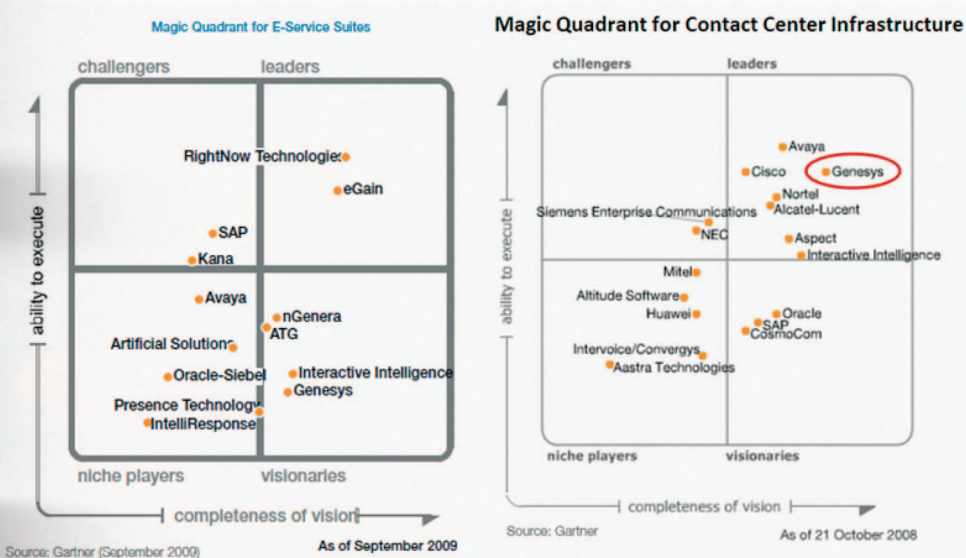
Magic Quadrant for E-Service Suites

challengers

leaders

ability to execute

RightNow Technologies

eGain

SAP

Kana

Avaya

nGenera

ATG

Artificial Solutions

Oracle-Siebel

Interactive Intelligence

Genesys

Presence Technology

IntelliResponse

niche players

visionaries

completeness of vision

Source: Gartner (September 2009)

As of September 2009

Magic Quadrant for Contact Center Infrastructure

challengers

leaders

ability to execute

Avaya

Cisco

Genesys

Nortel

Alcatel-Lucent

Siemens Enterprise Communications

NEC

Aspect

Interactive Intelligence

Mitel

Altitude Software

Huawei

Oracle

SAP

CosmoCom

Intervoice/Convergys

Aastra Technologies

niche players

visionaries

completeness of vision

Source: Gartner

As of 21 October 2008